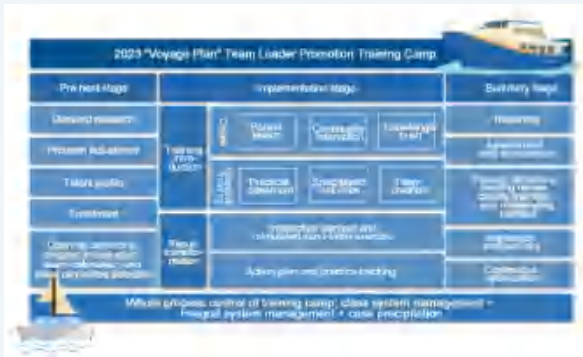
2023 "Voyage Plan" Team Leader Promotion Training Camp

Pre-test stage

Demand research

Problem indications

Talent profile

Enrollment

Opening ceremony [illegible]

Implementation stage

Training introduction

Project launch

Community interaction

Knowledge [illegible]

Practical classroom

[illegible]

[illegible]

Result consolidation

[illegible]

Action plan and practice coaching

Summary stage

Reporting

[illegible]

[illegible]

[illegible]

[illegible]

Whole progress control of training camp: class system management + integral system management + case precipitation